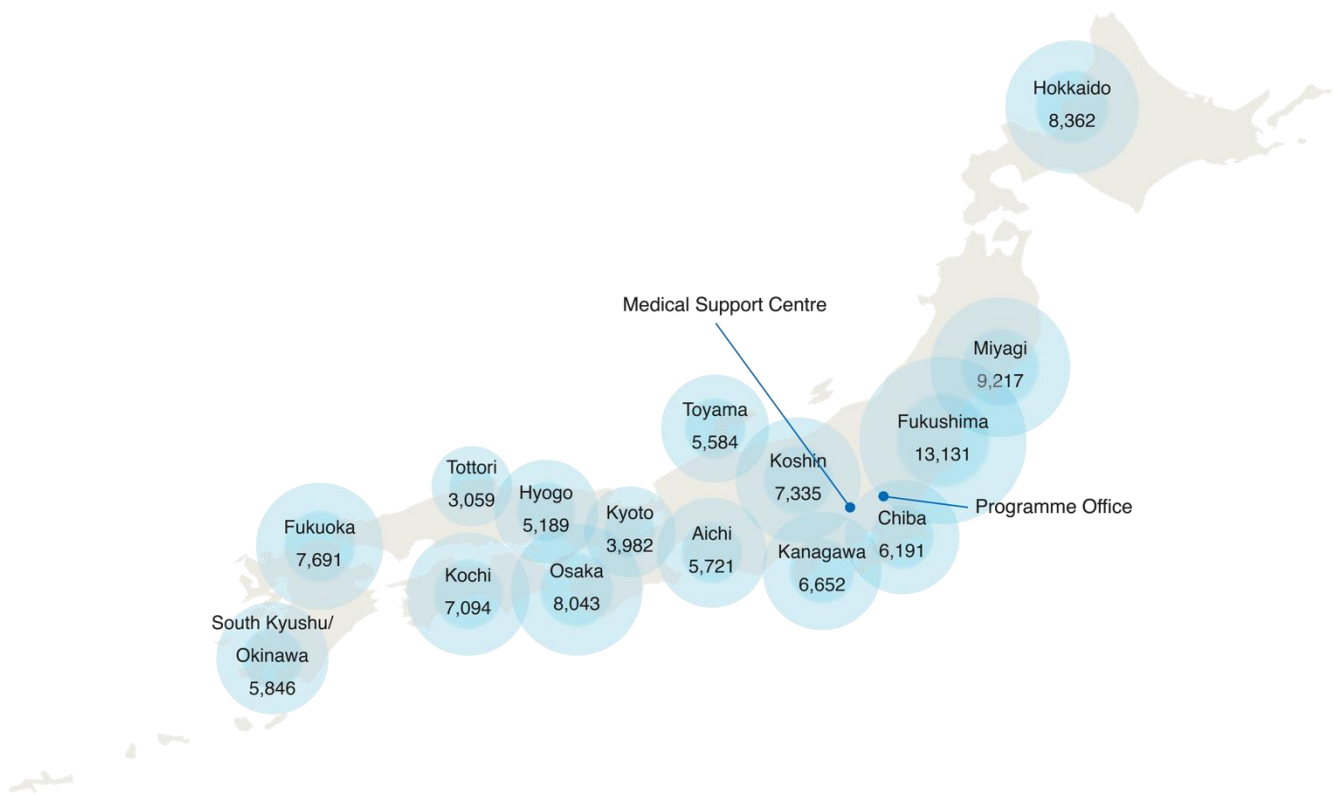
Hokkaido
8,362

Medical Support Centre

Miyagi
9,217

Fukushima
13,131

Toyama
5,584

Koshin
7,335

Programme Office

Tottori
3,059

Hyogo
5,189

Kyoto
3,982

Aichi
5,721

Chiba
6,191

Kanagawa
6,652

Fukuoka
7,691

Kochi
7,094

Osaka
8,043

South Kyushu/
Okinawa
5,846